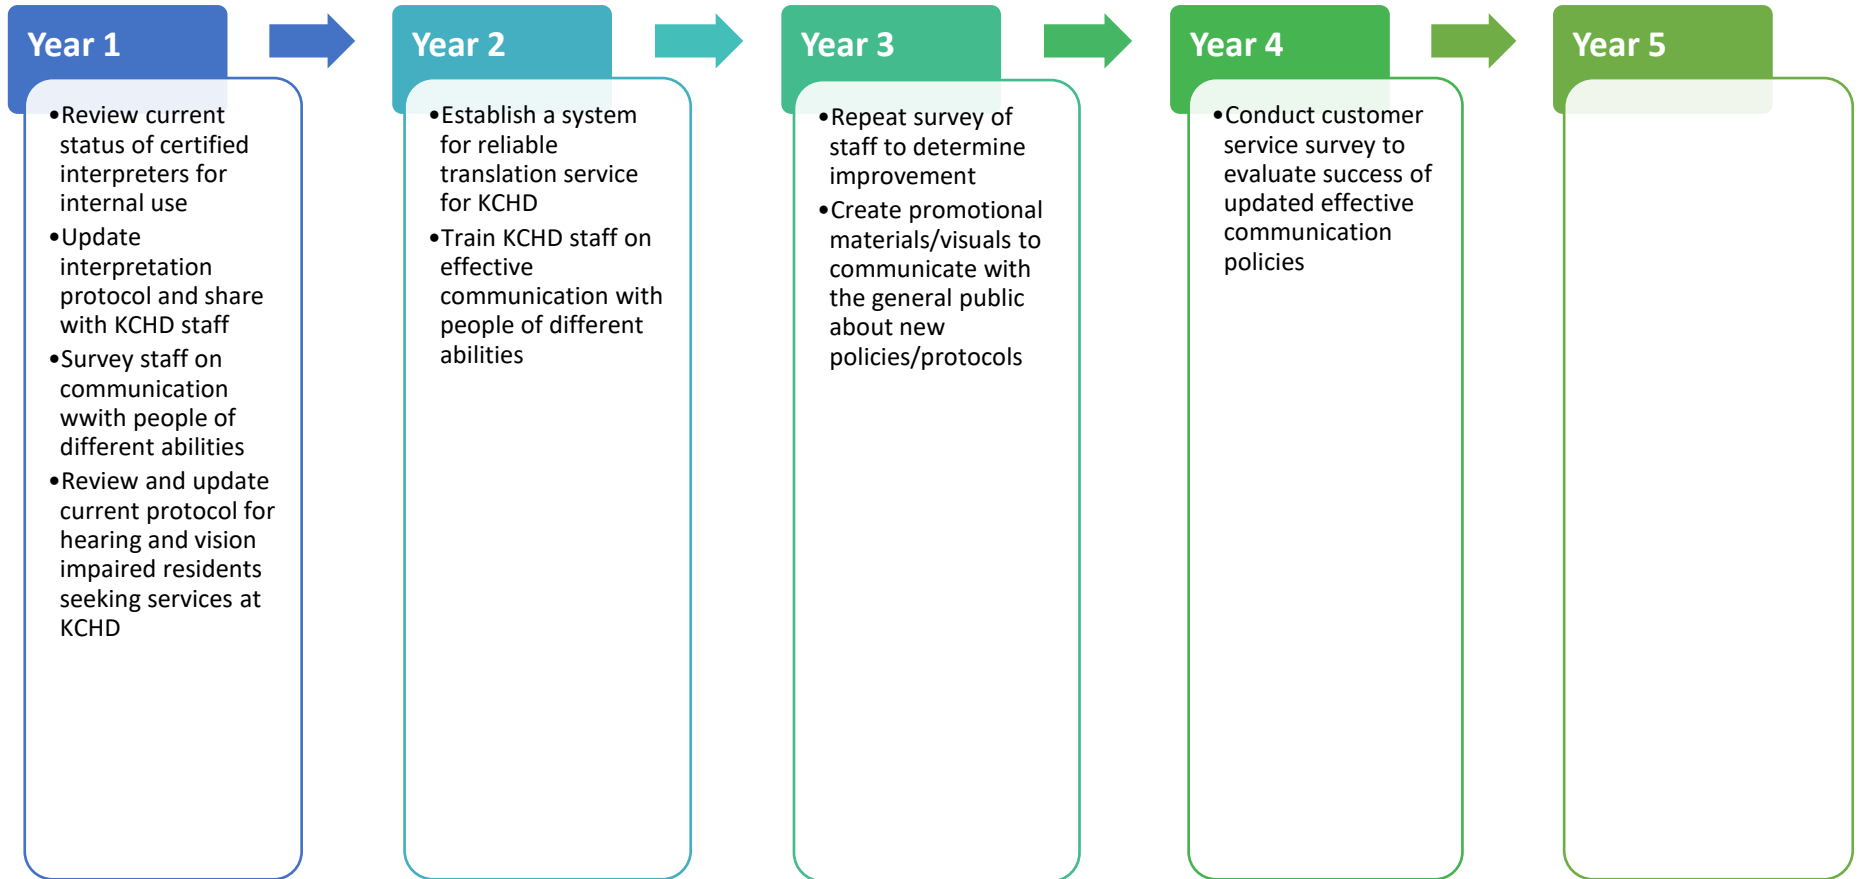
Year 1

•Review current status of certified interpreters for internal use
•Update interpretation protocol and share with KCHD staff
•Survey staff on communication wwith people of different abilities
•Review and update current protocol for hearing and vision impaired residents seeking services at KCHD

Year 2

•Establish a system for reliable translation service for KCHD
•Train KCHD staff on effective communication with people of different abilities

Year 3

•Repeat survey of staff to determine improvement
•Create promotional materials/visuals to communicate with the general public about new policies/protocols

Year 4

•Conduct customer service survey to evaluate success of updated effective communication policies

Year 5